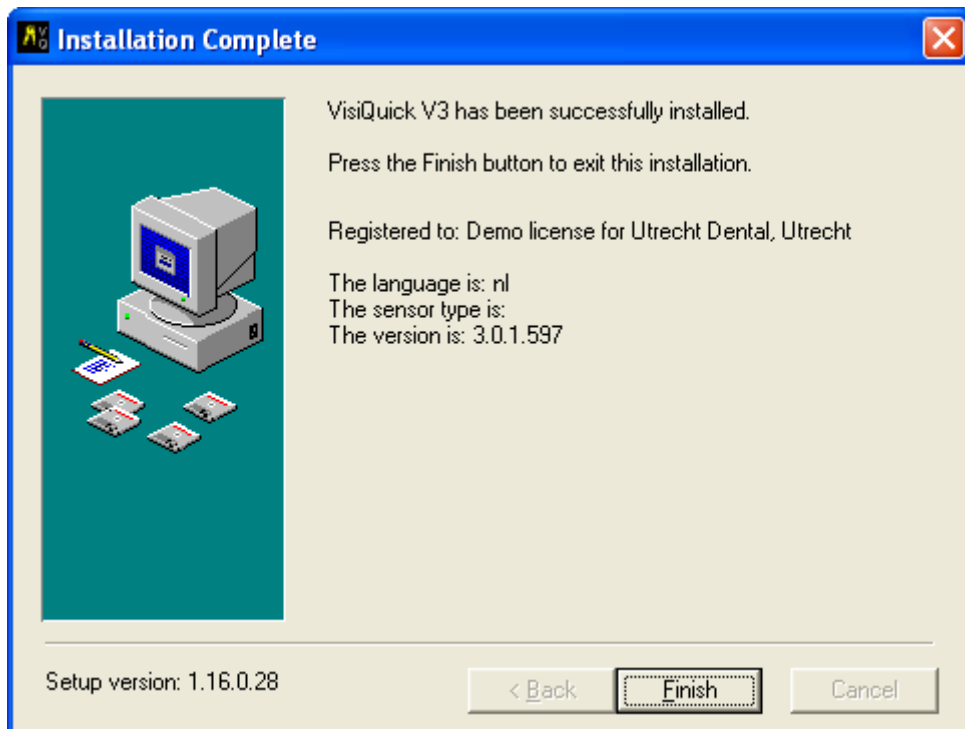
Installation Complete

VisiQuick V3 has been successfully installed.

Press the Finish button to exit this installation.

Registered to: Demo license for Utrecht Dental, Utrecht

The language is: nl
The sensor type is:
The version is: 3.0.1.597

Setup version: 1.16.0.28

< Back
Finish
Cancel